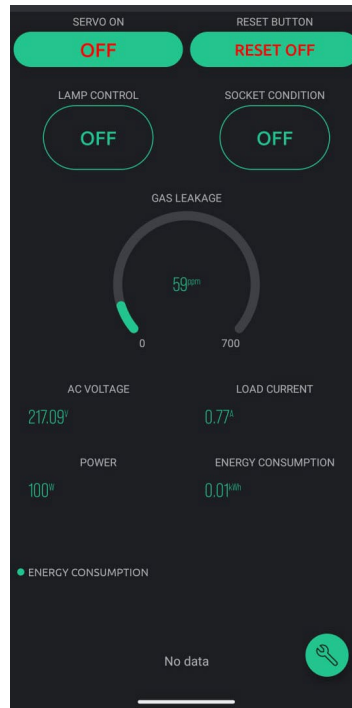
SERVO ON
OFF

RESET BUTTON
RESET OFF

LAMP CONTROL
OFF

SOCKET CONDITION
OFF

GAS LEAKAGE
59ppm
0
700

AC VOLTAGE
217.09V

LOAD CURRENT
0.77A

POWER
100W

ENERGY CONSUMPTION
0.01kWh

ENERGY CONSUMPTION

No data